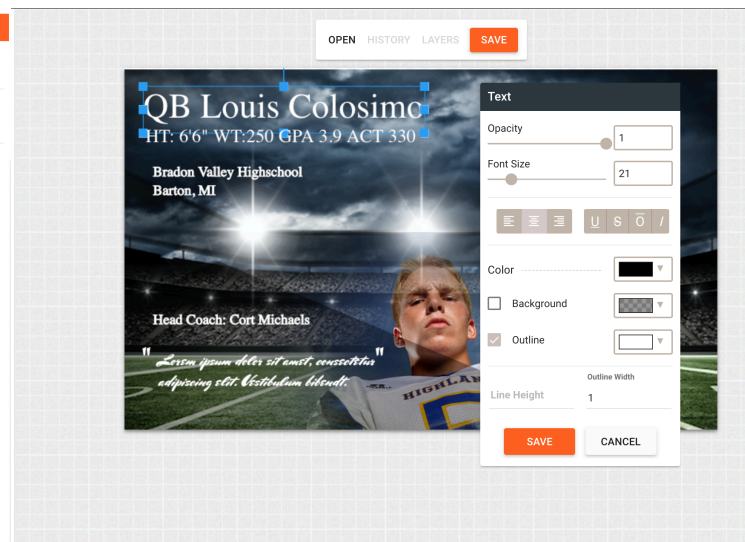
OPEN HISTORY LAYERS SAVE

QB Louis Colosimo
HT: 6'6" WT:250 GPA 3.9 ACT 330

Bradon Valley Highschool
Barton, MI

Head Coach: Cort Michaels

" Lorem ipsum dolor sit amet, consectetur adipiscing elit. Vestibulum blandit. "

HIGHLA

Text

Opacity
1

Font Size
21

U S Ō /

Color

Background

Outline

Outline Width
Line Height
1

SAVE
CANCEL